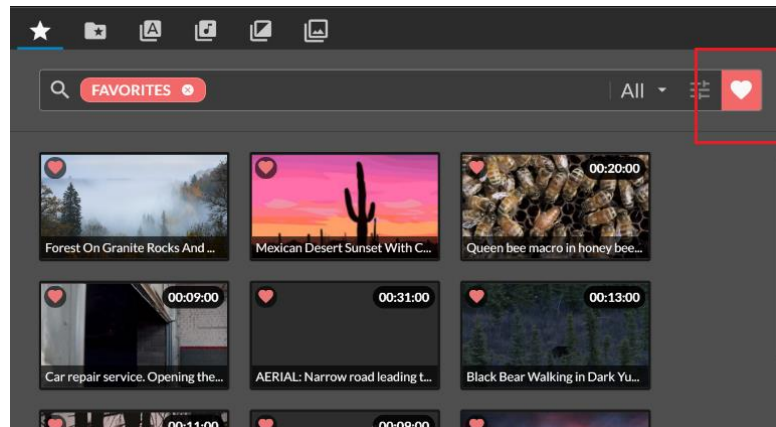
FAVORITES

All

Forest On Granite Rocks And ...

Mexican Desert Sunset With C...

00:20:00

Queen bee macro in honey bee...

00:09:00

Car repair service. Opening the...

00:31:00

AERIAL: Narrow road leading t...

00:13:00

Black Bear Walking in Dark Yu...

00:11:00

00:08:00